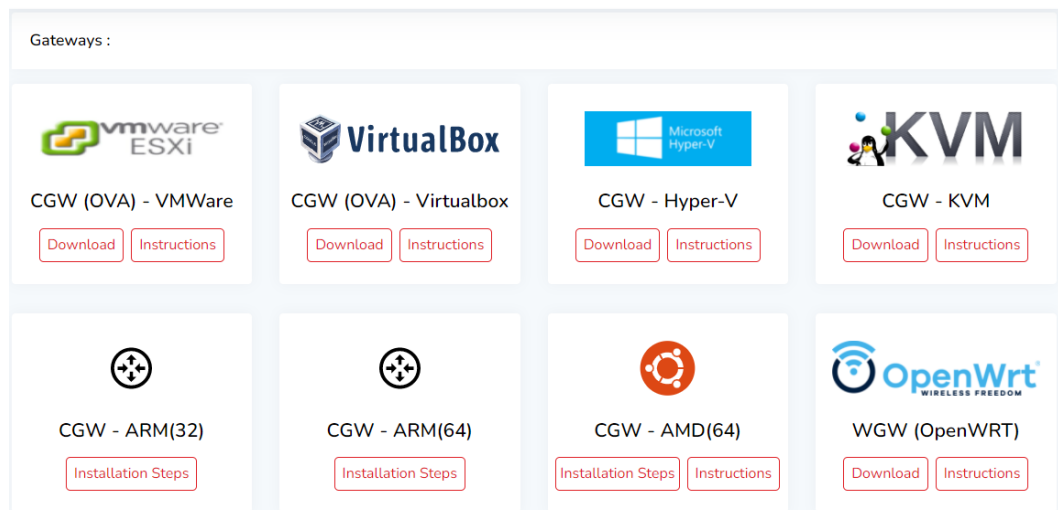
Gateways :

vmware ESXi

CGW (OVA) - VMWare

Download Instructions

VirtualBox

CGW (OVA) - Virtualbox

Download Instructions

Microsoft Hyper-V

CGW - Hyper-V

Download Instructions

KVM

CGW - KVM

Download Instructions

CGW - ARM(32)

Installation Steps

CGW - ARM(64)

Installation Steps

CGW - AMD(64)

Installation Steps Instructions

OpenWrt WIRELESS FREEDOM

WGW (OpenWRT)

Download Instructions